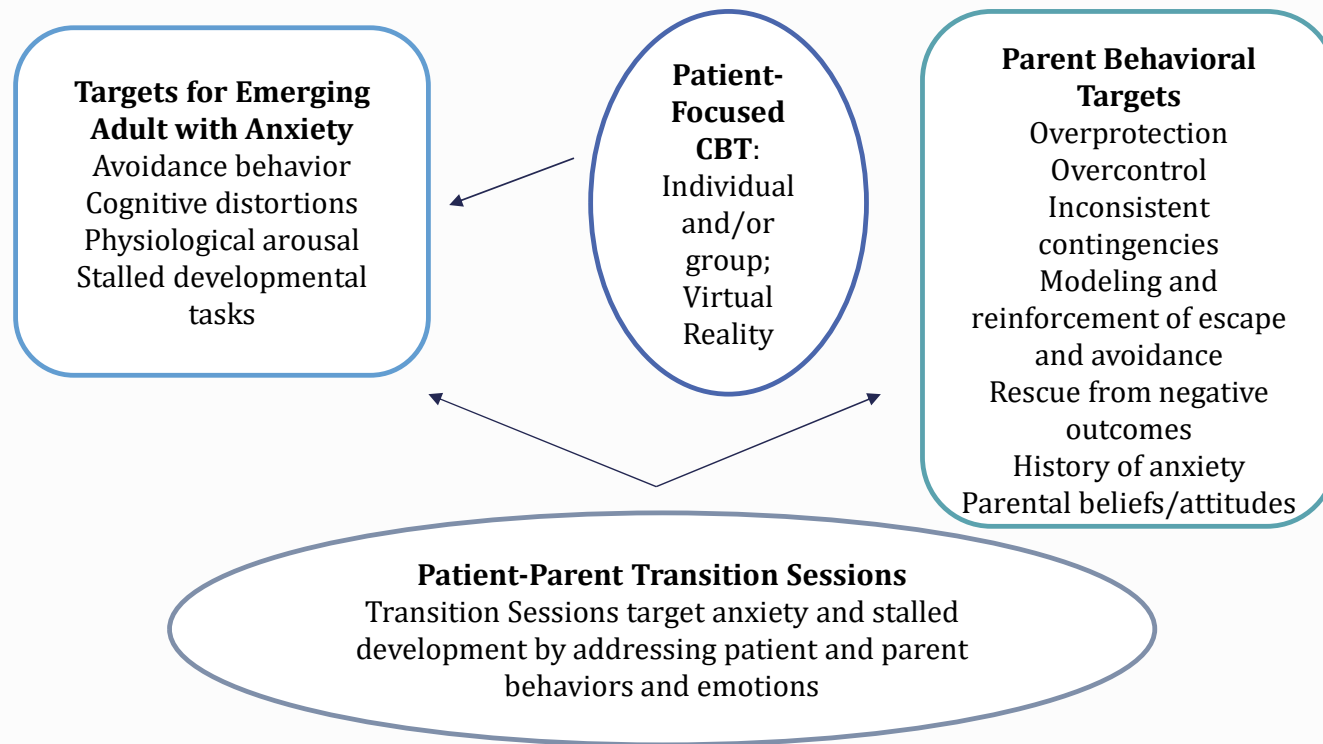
**Targets for Emerging Adult with Anxiety**
Avoidance behavior
Cognitive distortions
Physiological arousal
Stalled developmental tasks

**Patient-Focused CBT**:
Individual and/or group;
Virtual Reality

**Parent Behavioral Targets**
Overprotection
Overcontrol
Inconsistent contingencies
Modeling and reinforcement of escape and avoidance
Rescue from negative outcomes
History of anxiety
Parental beliefs/attitudes

**Patient-Parent Transition Sessions**
Transition Sessions target anxiety and stalled development by addressing patient and parent behaviors and emotions